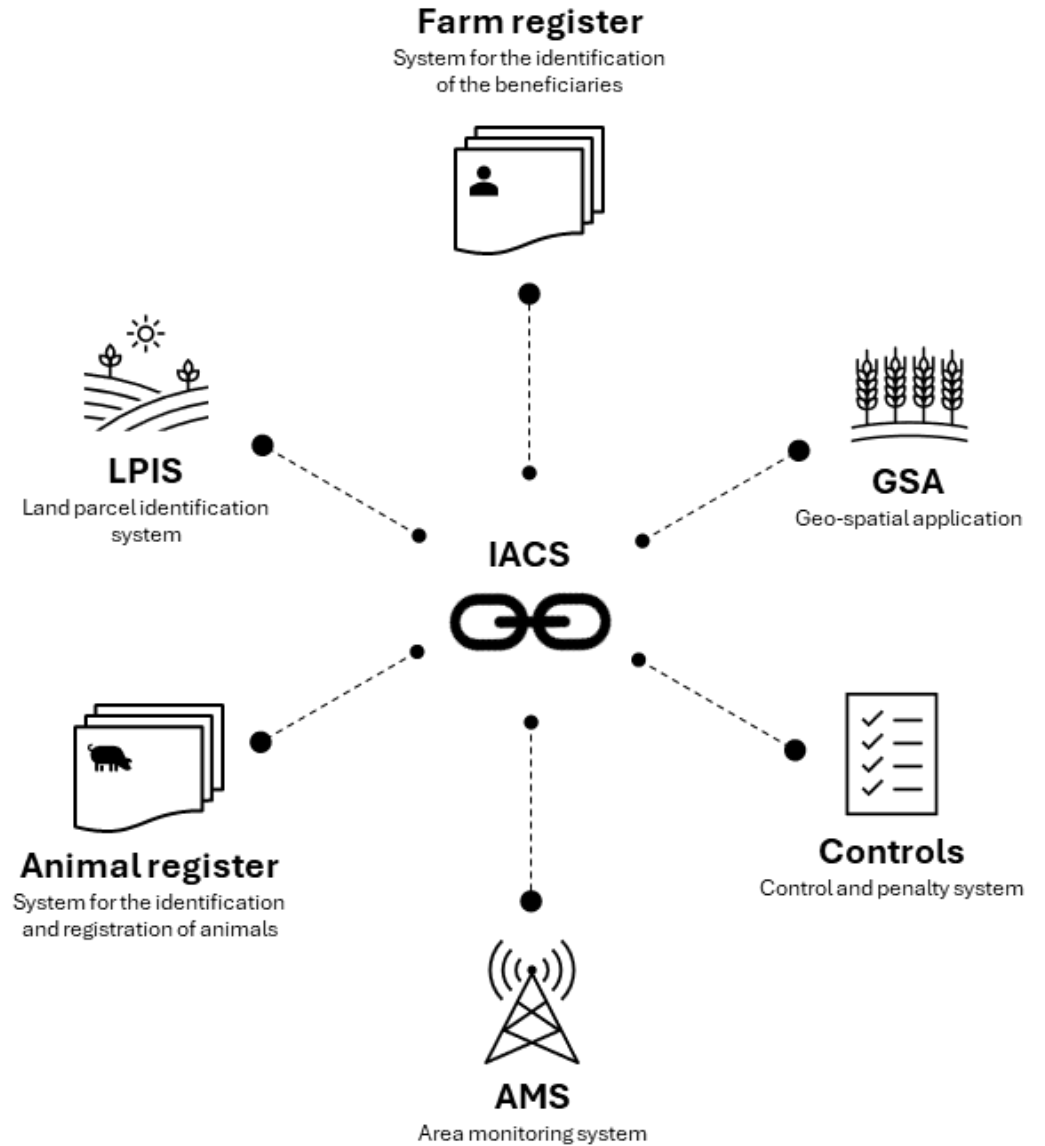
Farm register
System for the identification of the beneficiaries

LPIS
Land parcel identification system

GSA
Geo-spatial application

IACS

Animal register
System for the identification and registration of animals

Controls
Control and penalty system

AMS
Area monitoring system